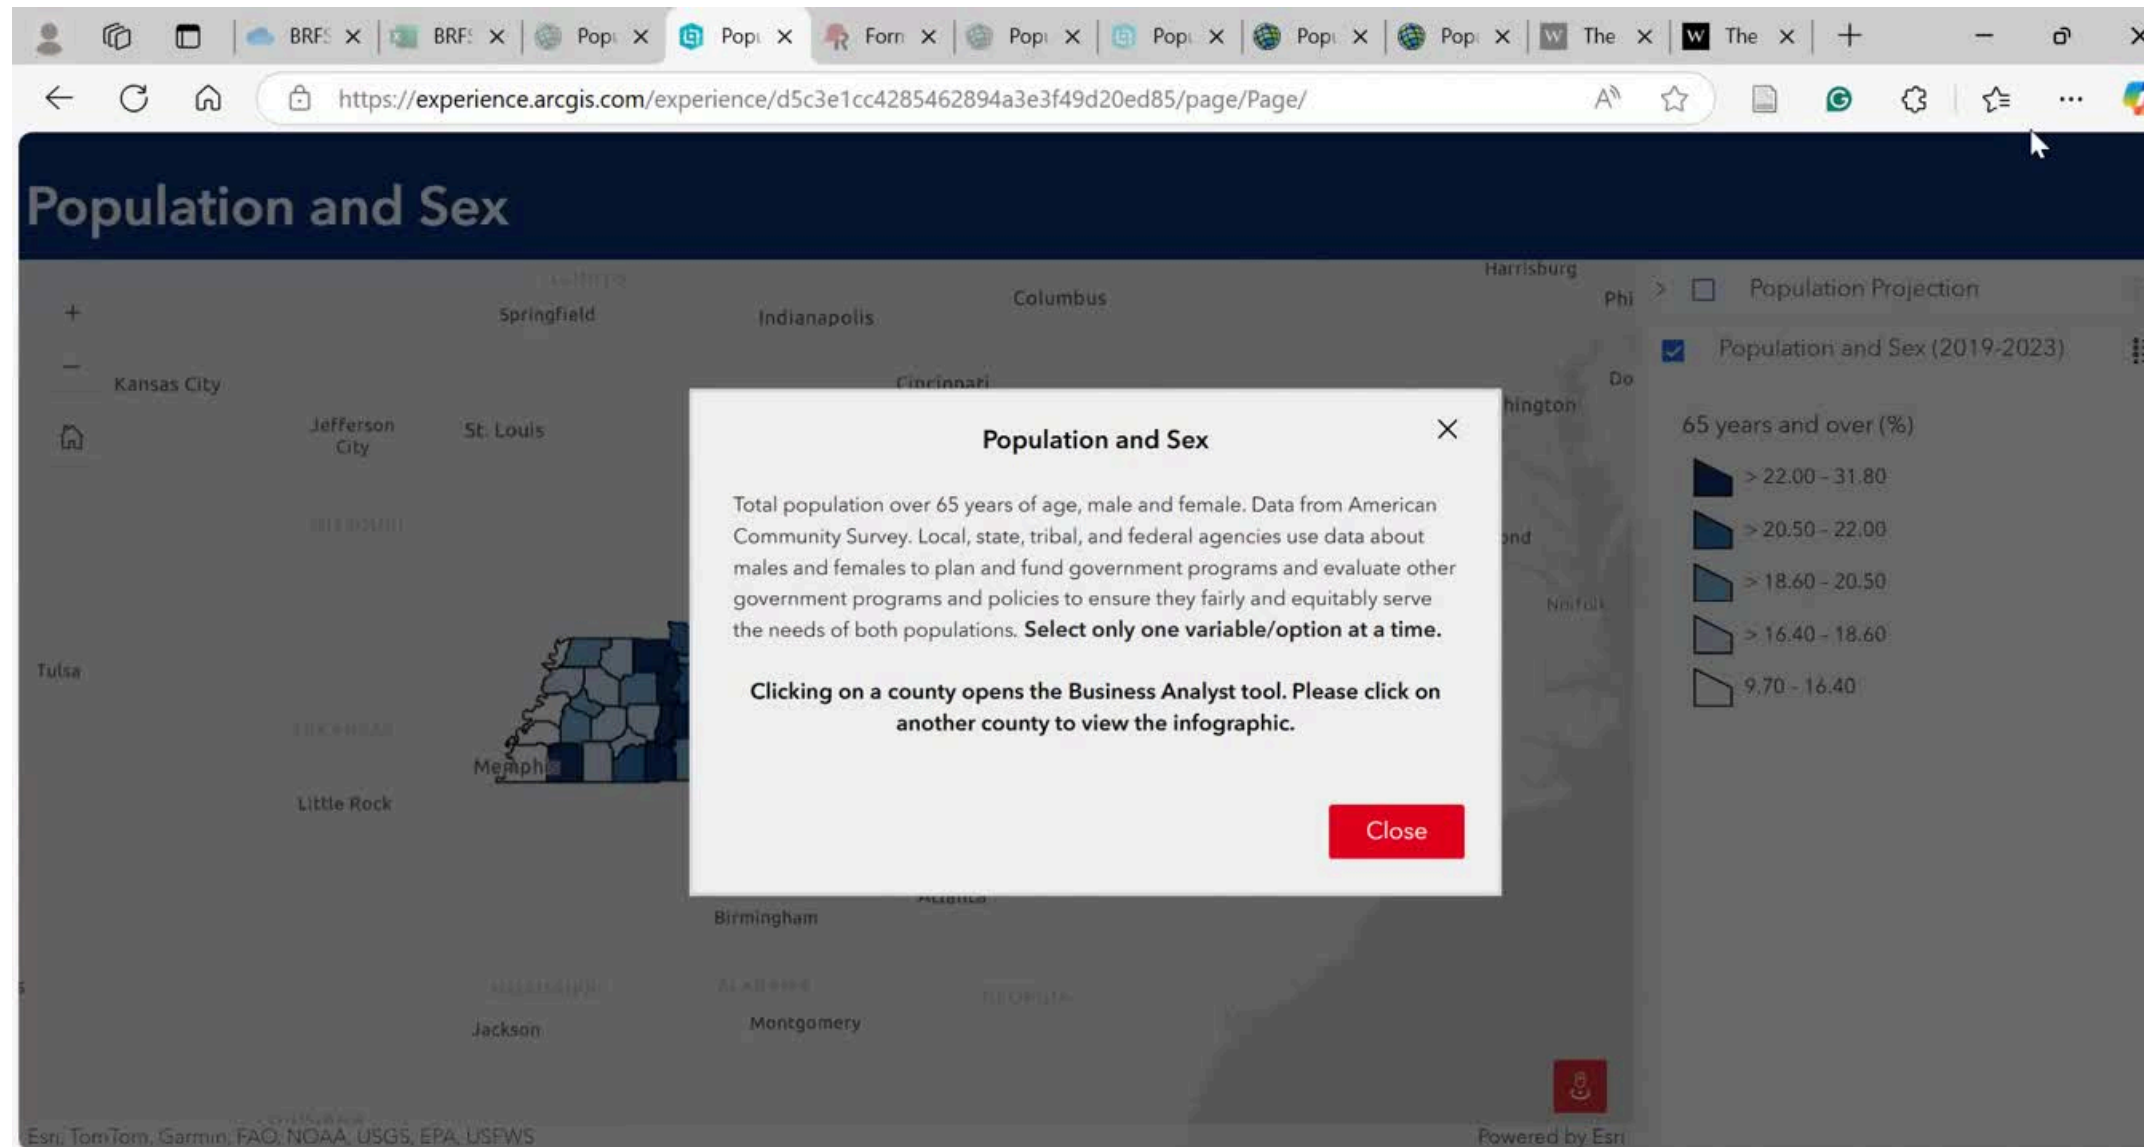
BRF ×  BRF ×  Pop ×  Pop ×  Forn ×  Pop ×  Pop ×  Pop ×  Pop ×  The ×  The ×

https://experience.arcgis.com/experience/d5c3e1cc4285462894a3e3f49d20ed85/page/Page/

Population and Sex

Harrisburg
Springfield
Indianapolis
Columbus
Phi
Kansas City
Cincinnati
Do
Jefferson City
St. Louis
hington
ond
Norfolk
Tulsa
Memphis
Little Rock
Birmingham
Jackson
Montgomery

Population Projection
Population and Sex (2019-2023)
65 years and over (%)
> 22.00 - 31.80
> 20.50 - 22.00
> 18.60 - 20.50
> 16.40 - 18.60
9.70 - 16.40

Population and Sex

Total population over 65 years of age, male and female. Data from American Community Survey. Local, state, tribal, and federal agencies use data about males and females to plan and fund government programs and evaluate other government programs and policies to ensure they fairly and equitably serve the needs of both populations. Select only one variable/option at a time.

Clicking on a county opens the Business Analyst tool. Please click on another county to view the infographic.

Close

Esri, TomTom, Garmin, FAO, NOAA, USGS, EPA, USFWS
Powered by Esri